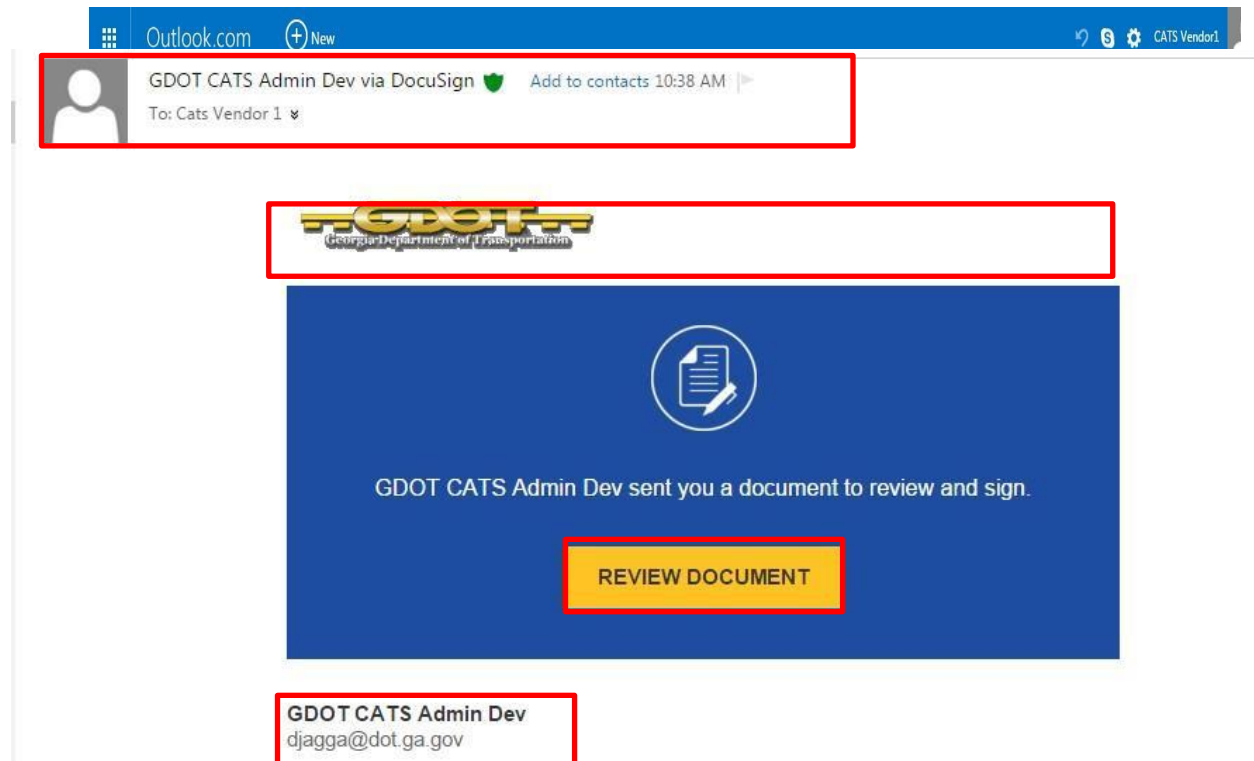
Outlook.com New CATS Vendor1

GDOT CATS Admin Dev via DocuSign Add to contacts 10:38 AM

To: Cats Vendor 1

GDOT
Georgia Department of Transportation

GDOT CATS Admin Dev sent you a document to review and sign.

REVIEW DOCUMENT

GDOT CATS Admin Dev
djagga@dot.ga.gov